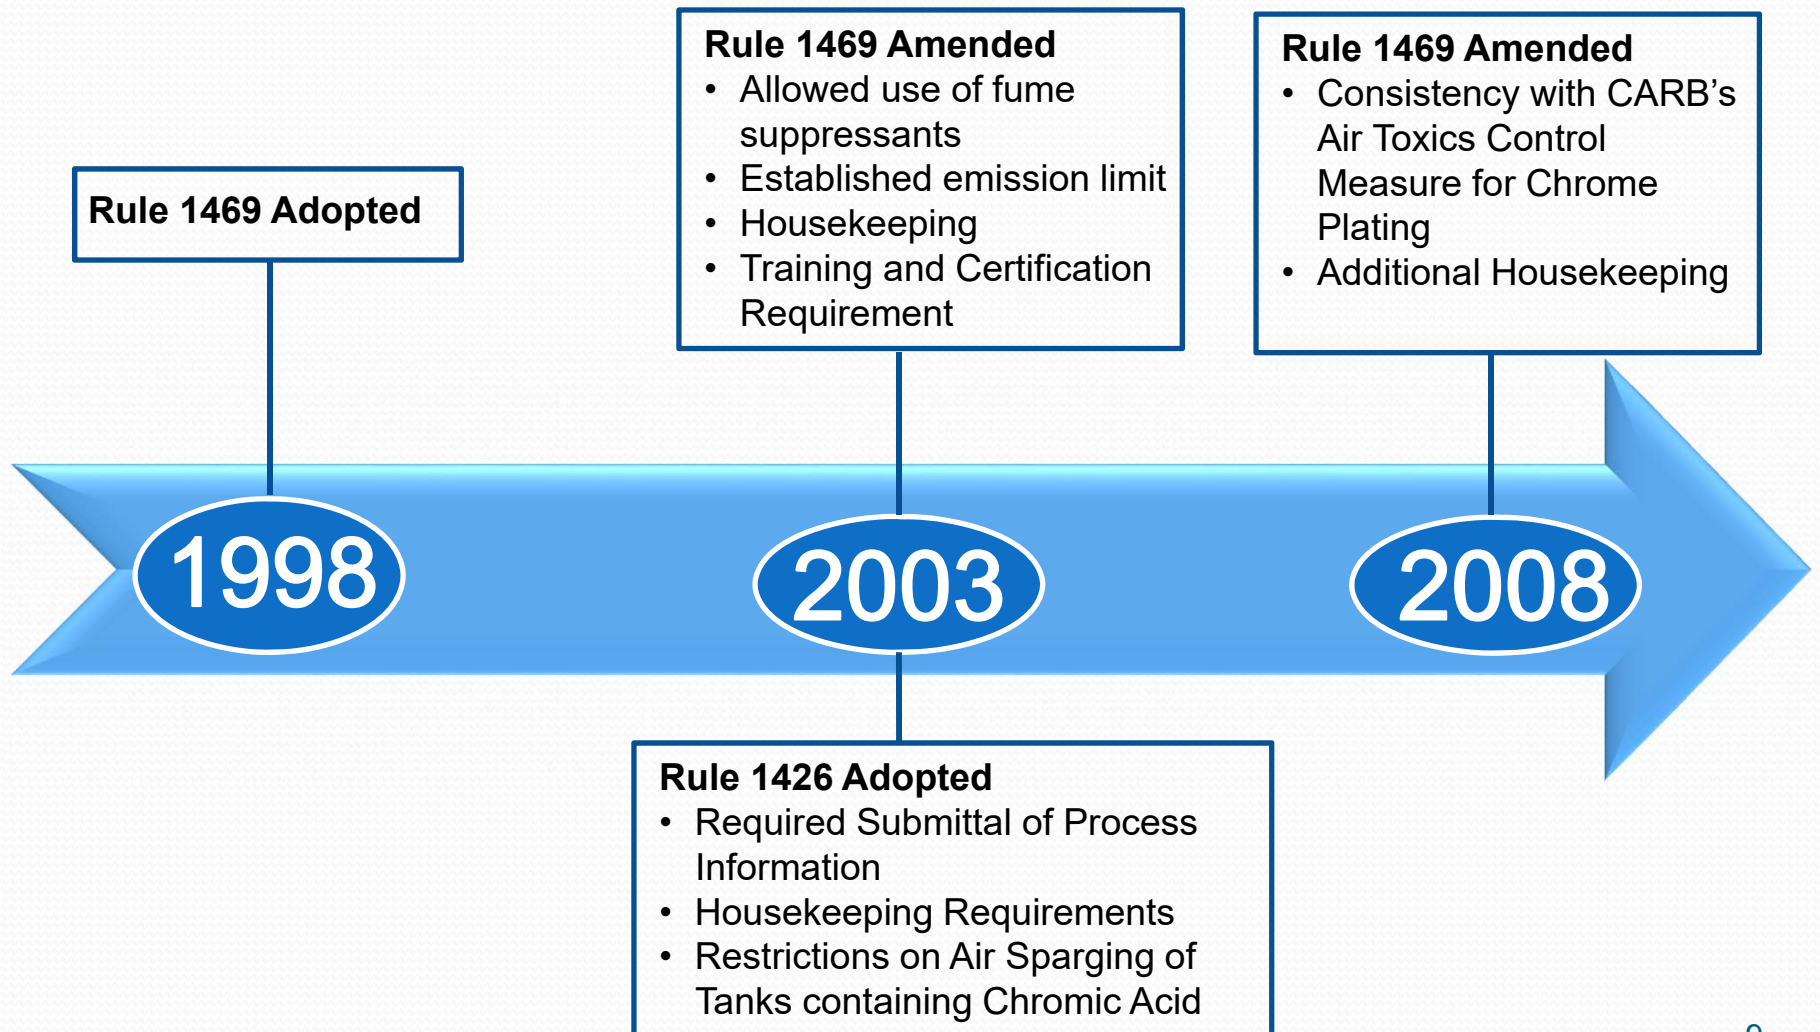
Rule 1469 Adopted

1998

Rule 1469 Amended
- Allowed use of fume suppressants
- Established emission limit
- Housekeeping
- Training and Certification Requirement

2003

Rule 1426 Adopted
- Required Submittal of Process Information
- Housekeeping Requirements
- Restrictions on Air Sparging of Tanks containing Chromic Acid

Rule 1469 Amended
- Consistency with CARB's Air Toxics Control Measure for Chrome Plating
- Additional Housekeeping

2008